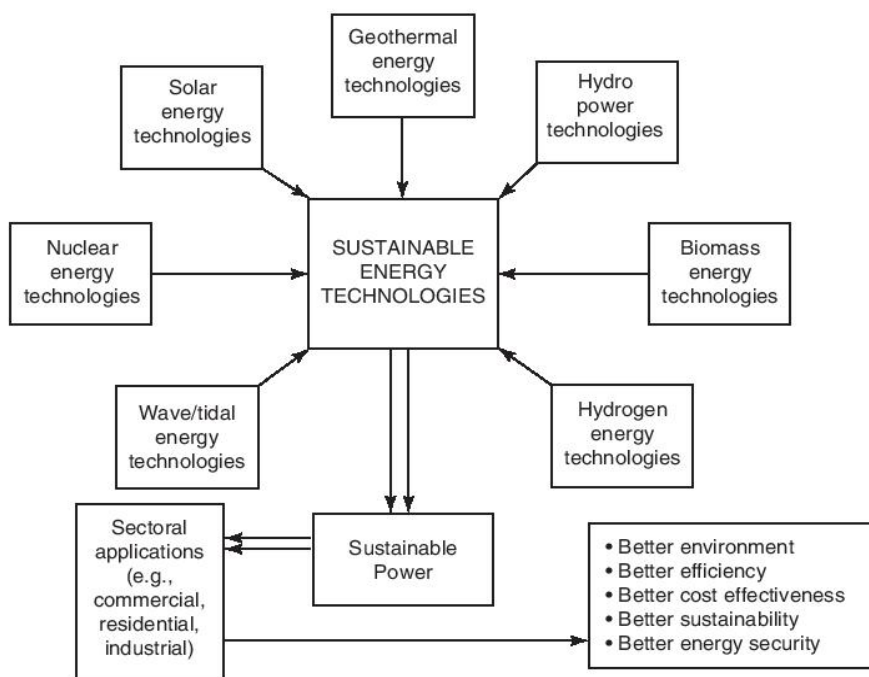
Geothermal energy technologies

Solar energy technologies

Hydro power technologies

Nuclear energy technologies

SUSTAINABLE ENERGY TECHNOLOGIES

Biomass energy technologies

Wave/tidal energy technologies

Hydrogen energy technologies

Sectoral applications (e.g., commercial, residential, industrial)

Sustainable Power

• Better environment
• Better efficiency
• Better cost effectiveness
• Better sustainability
• Better energy security